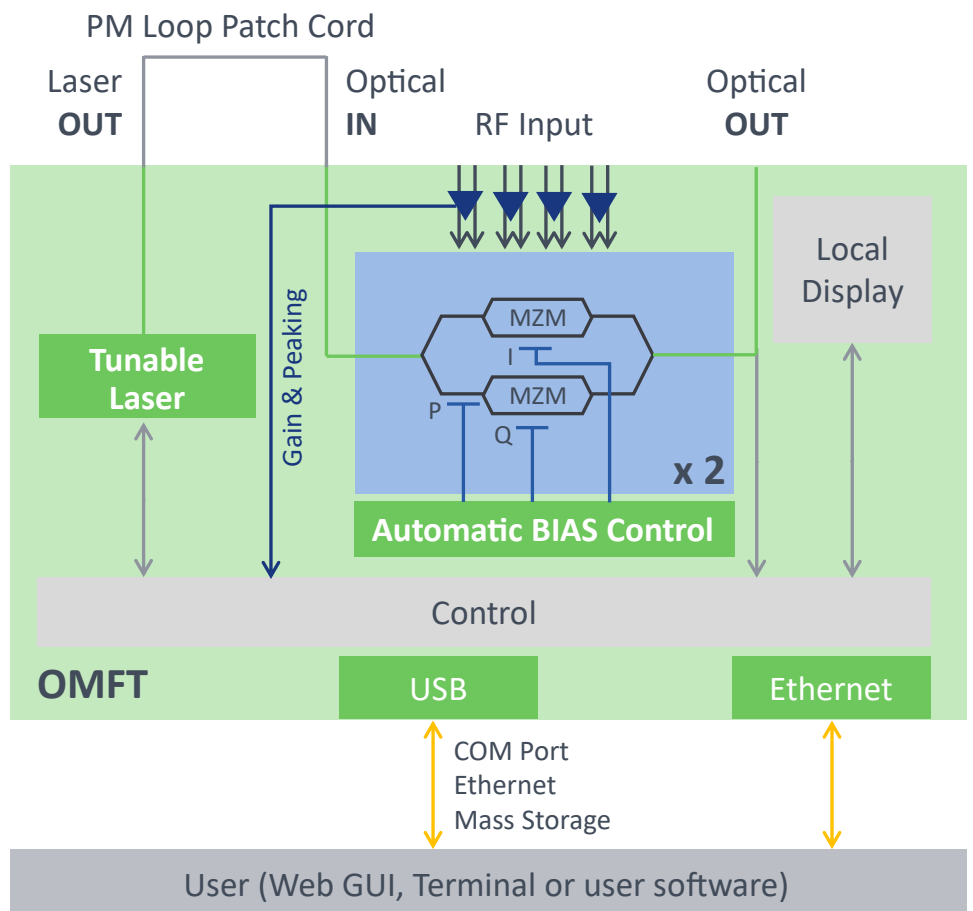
PM Loop Patch Cord

Laser
OUT

Optical
IN

RF Input

Optical
OUT

Local
Display

Gain & Peaking

Tunable
Laser

MZM

I

MZM

P

Q

x 2

Automatic BIAS Control

Control

OMFT

USB

Ethernet

COM Port
Ethernet
Mass Storage

User (Web GUI, Terminal or user software)